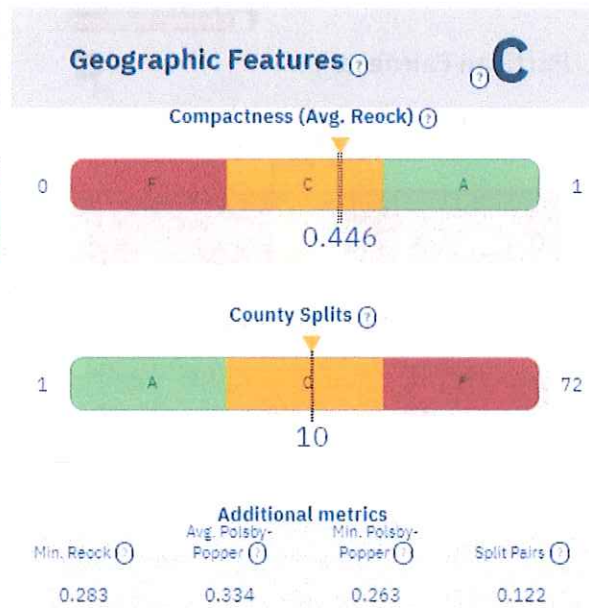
Geographic Features ?

? C

Compactness (Avg. Reock) ?

0 F C A 1

0.446

County Splits ?

1 A C F 72

10

Additional metrics

| Min. Reock ? | Avg. Polsby-Popper ? | Min. Polsby-Popper ? | Split Pairs ? |
|---|---|---|---|
| 0.283 | 0.334 | 0.263 | 0.122 |